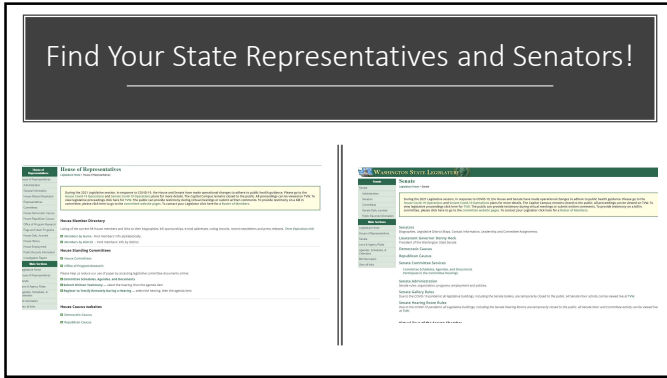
Find Your State Representatives and Senators!

House of Representatives

House Member Directory

House Standing Committees

House Caucus websites

Democratic Caucus

Republican Caucus

WASHINGTON STATE LEGISLATURE

Senate

Senators

Lieutenant Governor Denny Heck

Democratic Caucus

Republican Caucus

Senate Committee Services

Senate Administration

Senate Gallery Rules

Senate Hearing Room Rules